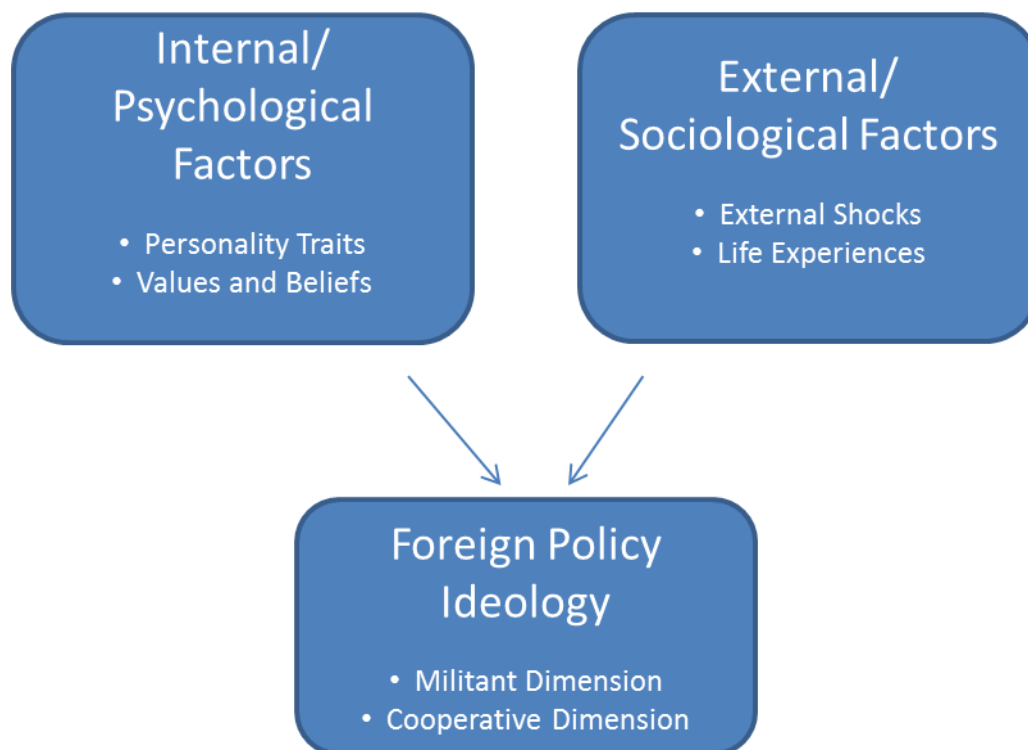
Internal/ Psychological Factors

- Personality Traits
- Values and Beliefs

External/ Sociological Factors

- External Shocks
- Life Experiences

Foreign Policy Ideology

- Militant Dimension
- Cooperative Dimension